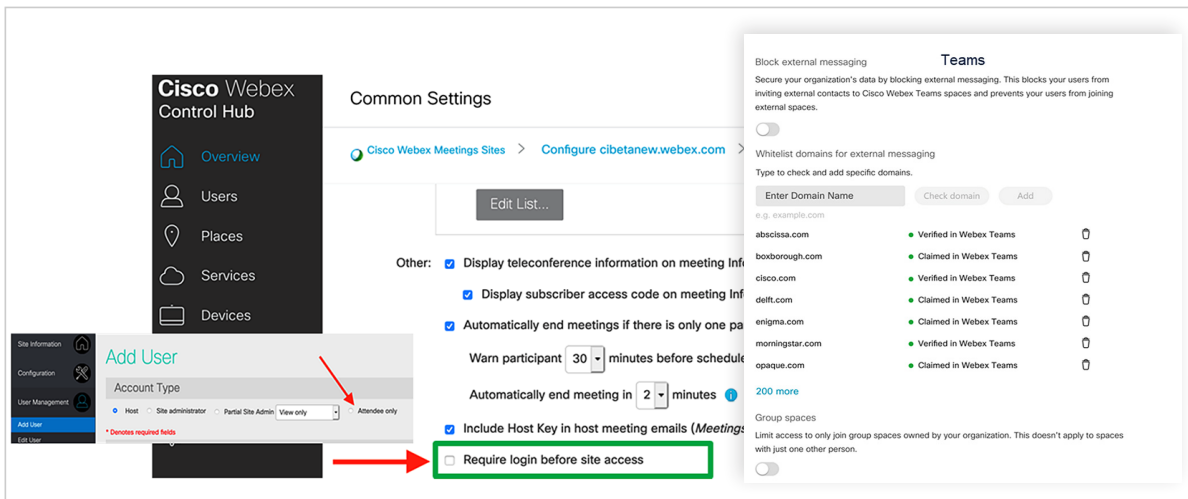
Cisco Webex
Control Hub

Overview
Users
Places
Services
Devices

Common Settings

Cisco Webex Meetings Sites > Configure cibetanew.webex.com >

Edit List...

Other: Display teleconference information on meeting Info
Display subscriber access code on meeting Inf
Automatically end meetings if there is only one pa
Warn participant 30 minutes before schedule
Automatically end meeting in 2 minutes
Include Host Key in host meeting emails (Meetings
Require login before site access

Site Information
Configuration
User Management
Add User
Edit User

Add User
Account Type
Host Site administrator Partial Site Admin View only Attendee only
* Denotes required fields

Block external messaging
Teams
Secure your organization's data by blocking external messaging. This blocks your users from inviting external contacts to Cisco Webex Teams spaces and prevents your users from joining external spaces.

Whitelist domains for external messaging
Type to check and add specific domains.
Enter Domain Name Check domain Add
e.g. example.com

| | |
|---|---|
| abscissa.com | Verified in Webex Teams |
| boxborough.com | Claimed in Webex Teams |
| cisco.com | Verified in Webex Teams |
| delft.com | Claimed in Webex Teams |
| enigma.com | Claimed in Webex Teams |
| morningstar.com | Verified in Webex Teams |
| opaque.com | Claimed in Webex Teams |

200 more

Group spaces
Limit access to only join group spaces owned by your organization. This doesn't apply to spaces with just one other person.